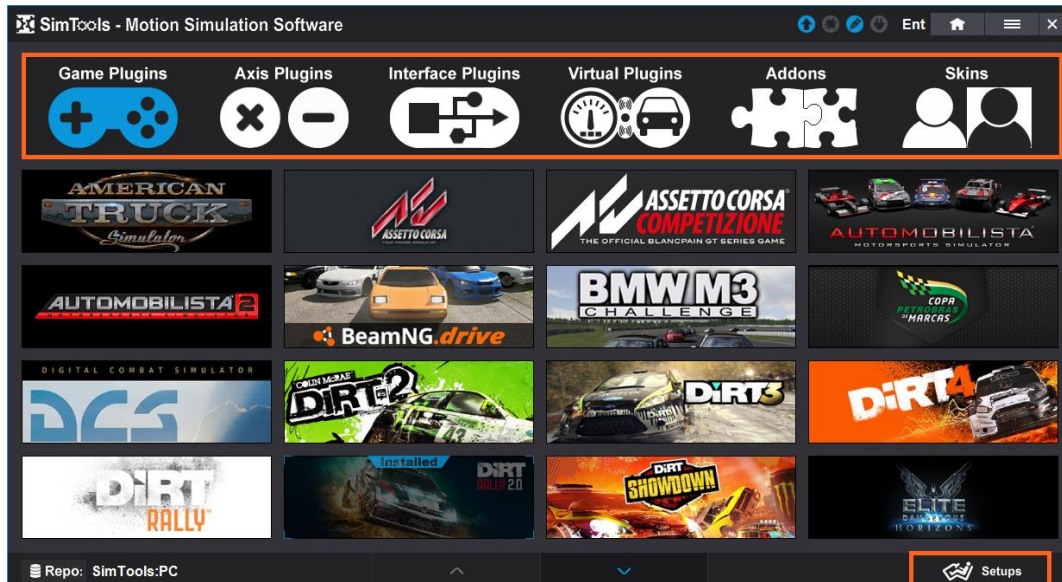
SimTools - Motion Simulation Software

Ent

Game Plugins
Axis Plugins
Interface Plugins
Virtual Plugins
Addons
Skins

AMERICAN TRUCK Simulator
ASSETTO CORSA
ASSETTO CORSA COMPETIZIONE
THE OFFICIAL BLANCPAIN GT SERIES GAME
AUTOMOBILISTA
MOTORSPORTS SIMULATOR
AUTOMOBILISTA 2
BeamNG.drive
BMW M3 CHALLENGE
COPA PETROBRAS DE MARCAS
DIGITAL COMBAT SIMULATOR
DCS
COLIN McRAE DiRT 2
DiRT 3
DiRT 4
DiRT RALLY
Installed
DiRT RALLY 2.0
DiRT SHOWDOWN
ELITE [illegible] HORIZONS

Repo: SimTools:PC
Setups